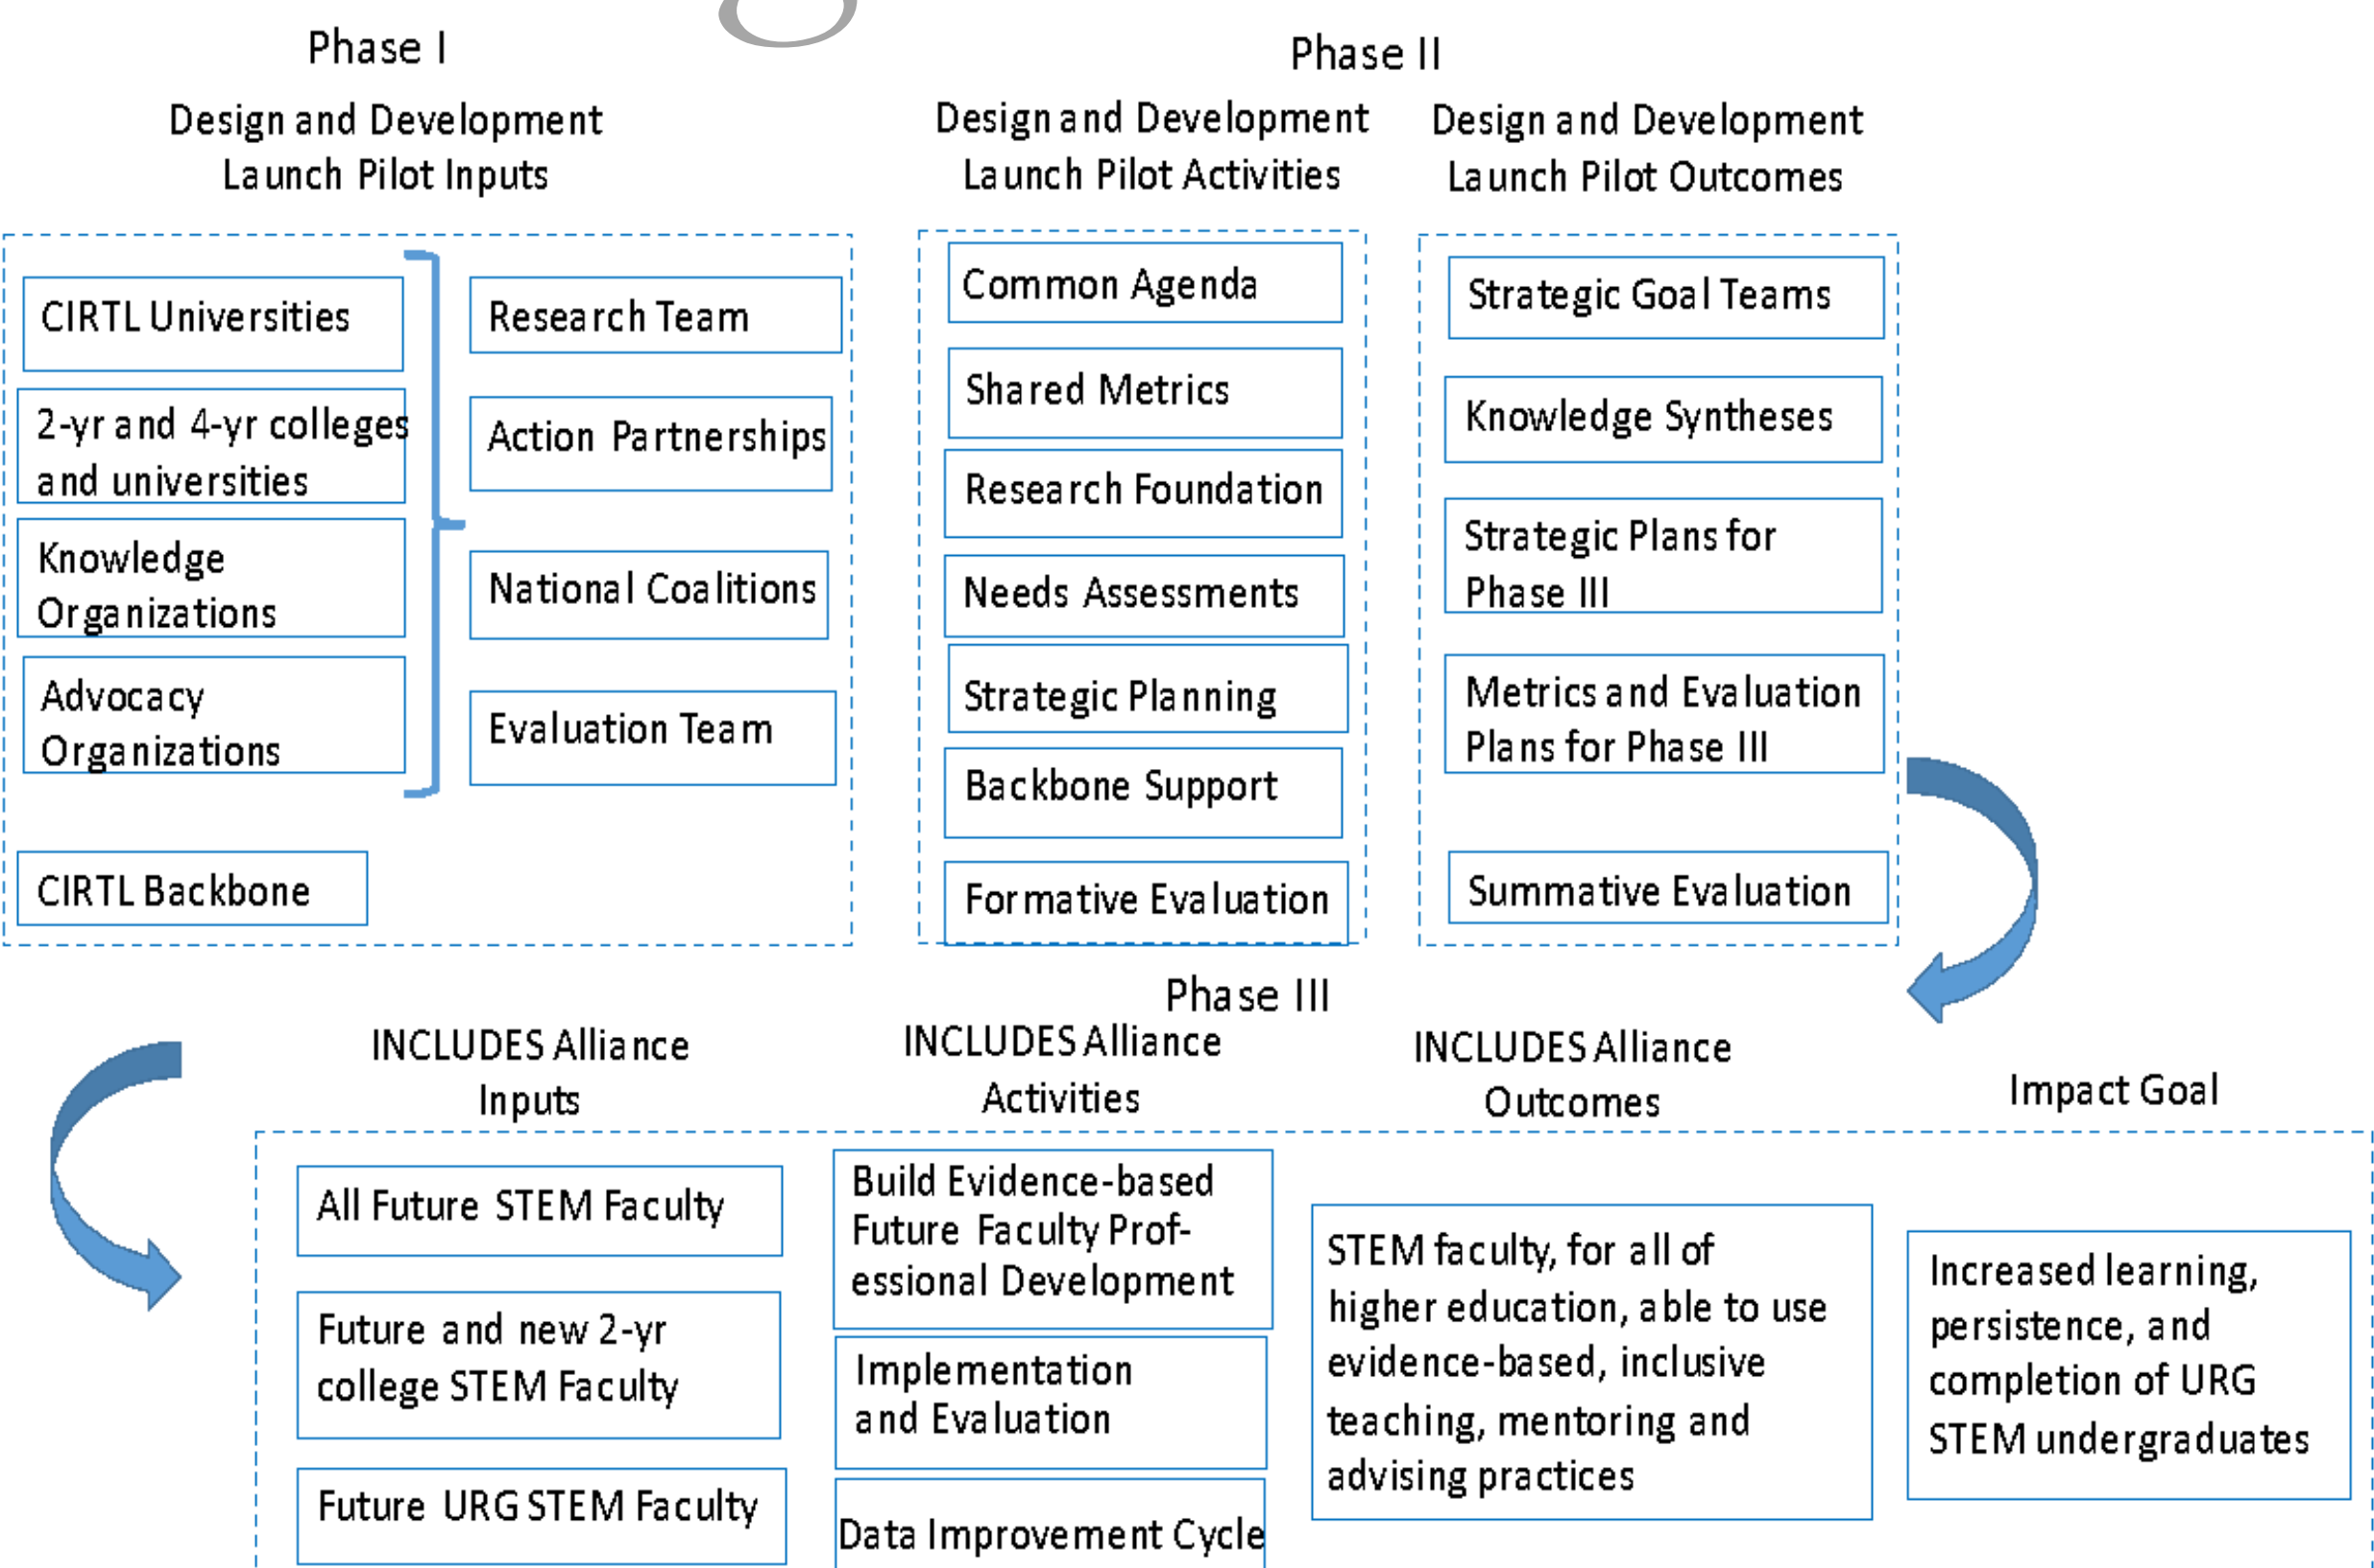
Phase I

Design and Development Launch Pilot Inputs

CIRTL Universities

2-yr and 4-yr colleges and universities

Knowledge Organizations

Advocacy Organizations

Research Team

Action Partnerships

National Coalitions

Evaluation Team

CIRTL Backbone

Phase II

Design and Development Launch Pilot Activities

Common Agenda

Shared Metrics

Research Foundation

Needs Assessments

Strategic Planning

Backbone Support

Formative Evaluation

Design and Development Launch Pilot Outcomes

Strategic Goal Teams

Knowledge Syntheses

Strategic Plans for Phase III

Metrics and Evaluation Plans for Phase III

Summative Evaluation

Phase III

INCLUDES Alliance Inputs

All Future STEM Faculty

Future and new 2-yr college STEM Faculty

Future URG STEM Faculty

INCLUDES Alliance Activities

Build Evidence-based Future Faculty Professional Development

Implementation and Evaluation

Data Improvement Cycle

INCLUDES Alliance Outcomes

STEM faculty, for all of higher education, able to use evidence-based, inclusive teaching, mentoring and advising practices

Impact Goal

Increased learning, persistence, and completion of URG STEM undergraduates